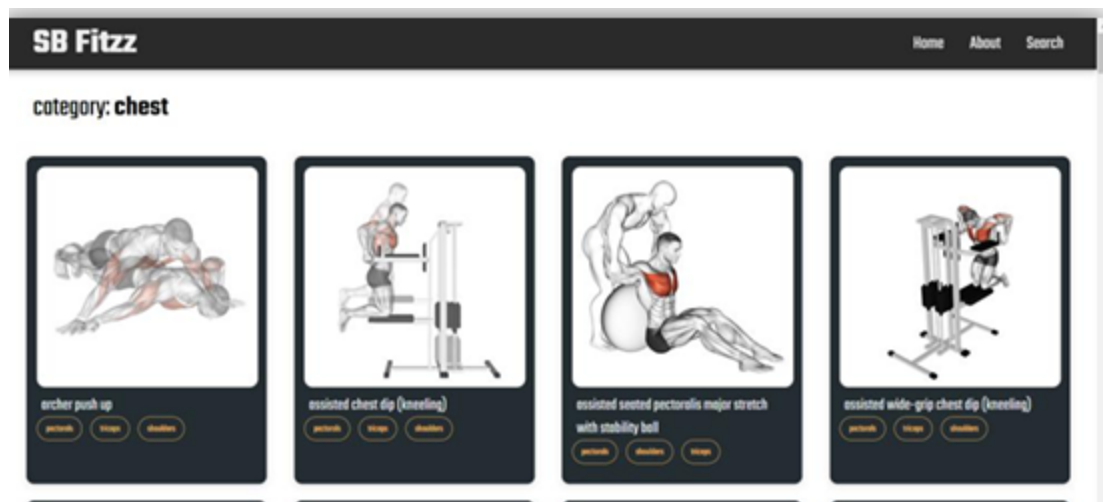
SB Fitzz

Home About Search

category: chest

archer push up

pectorals triceps shoulders

assisted chest dip (kneeling)

pectorals triceps shoulders

assisted seated pectoralis major stretch with stability ball

pectorals shoulders triceps

assisted wide-grip chest dip (kneeling)

pectorals triceps shoulders